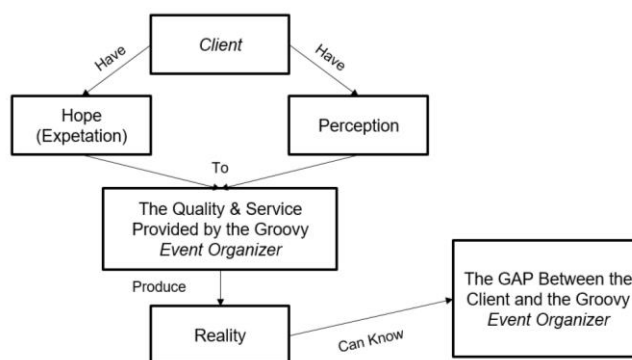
Client

Have

Have

Hope (Expetation)

Perception

To

The Quality & Service Provided by the Groovy Event Organizer

Produce

Reality

Can Know

The GAP Between the Client and the Groovy Event Organizer